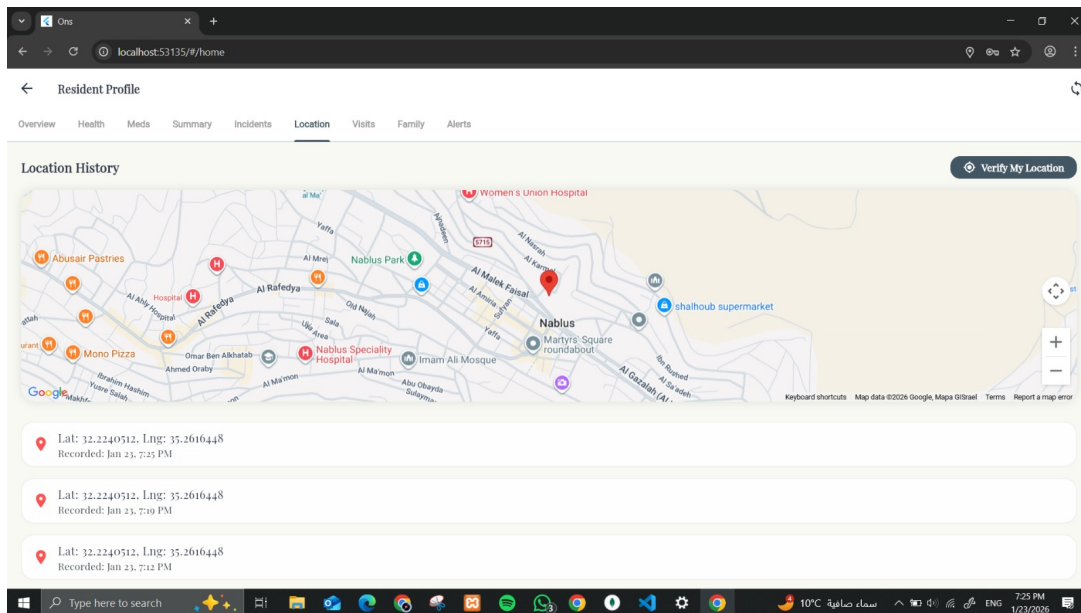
Ons
localhost:53135/#/home

Resident Profile

Overview Health Meds Summary Incidents Location Visits Family Alerts

Location History

Verify My Location

Women's Union Hospital
Yaffa
Nablus Park
5715
Al Nasrah
Al Karmel
Abusair Pastries
Al Mrej
Al Malek Faisal
Al Amira
Hospital
Al Ahly Hospital
Al Rafedya
Al Rafedya
Old Nablus
shalhoub supermarket
Sala
Nablus
Mono Pizza
Omar Ben Alkhatab
Nablus Speciality Hospital
Imam Ali Mosque
Martyrs' Square roundabout
Ahmed Oraby
Al Ma'mon
Al Ma'mon
Abu Obayda
Ibrahim Hashim
Al Gazalah
Al Sa'adeh
Google
Keyboard shortcuts Map data ©2026 Google, Mapa GISrael Terms Report a map error

Lat: 32.2240512, Lng: 35.2616448
Recorded: Jan 23, 7:25 PM

Lat: 32.2240512, Lng: 35.2616448
Recorded: Jan 23, 7:19 PM

Lat: 32.2240512, Lng: 35.2616448
Recorded: Jan 23, 7:12 PM

Type here to search
10°C سماء صافية
ENG
7:25 PM
1/23/2026